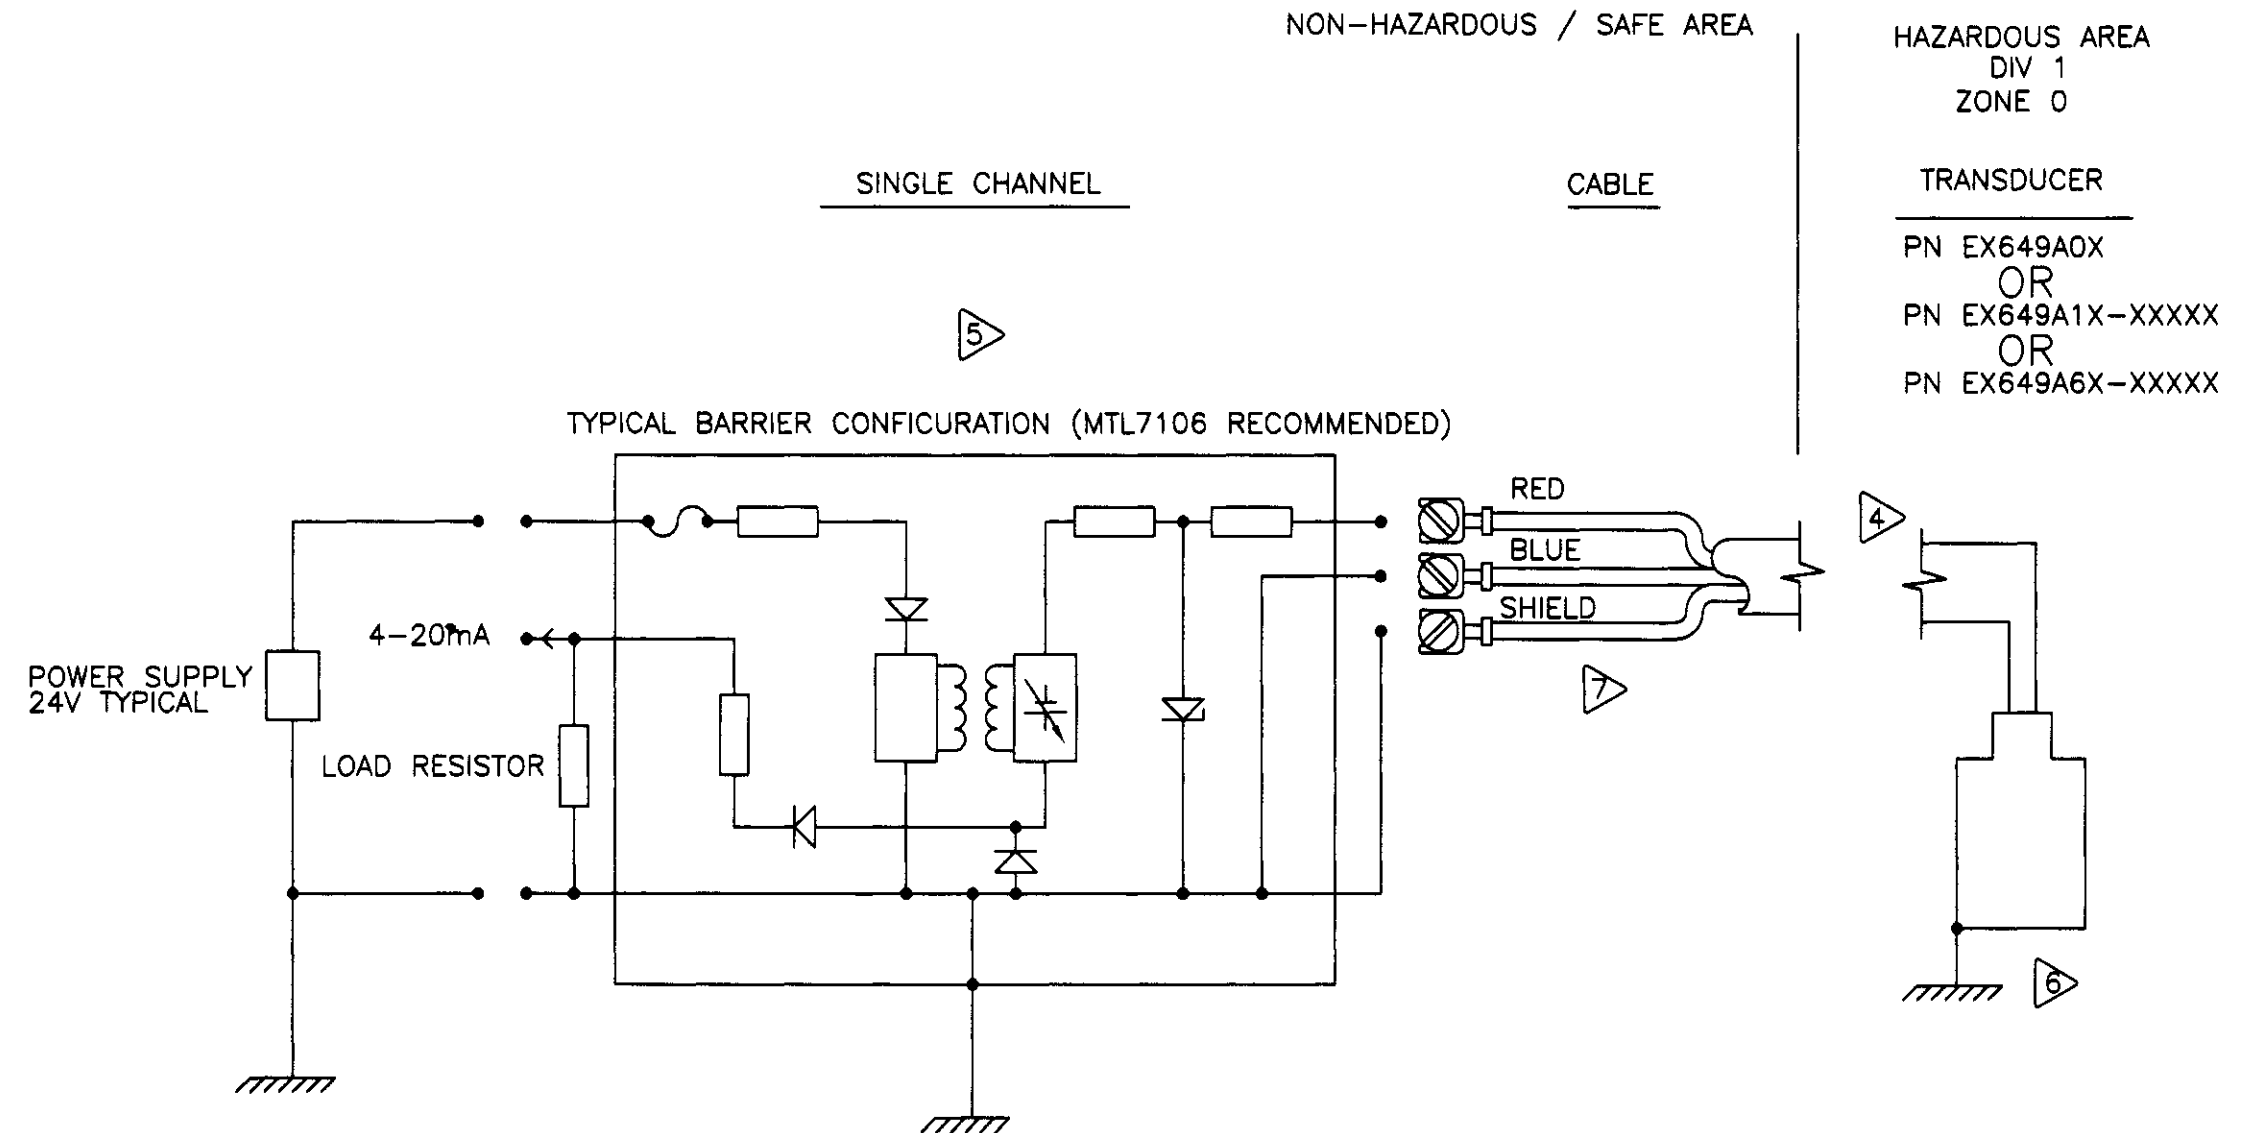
NON-HAZARDOUS / SAFE AREA

HAZARDOUS AREA
DIV 1
ZONE 0

SINGLE CHANNEL

CABLE

TRANSDUCER

PN EX649A0X
OR
PN EX649A1X-XXXXX
OR
PN EX649A6X-XXXXX

5

TYPICAL BARRIER CONFICURATION (MTL7106 RECOMMENDED)

RED

BLUE

SHIELD

4

4-20mA

POWER SUPPLY
24V TYPICAL

LOAD RESISTOR

7

6